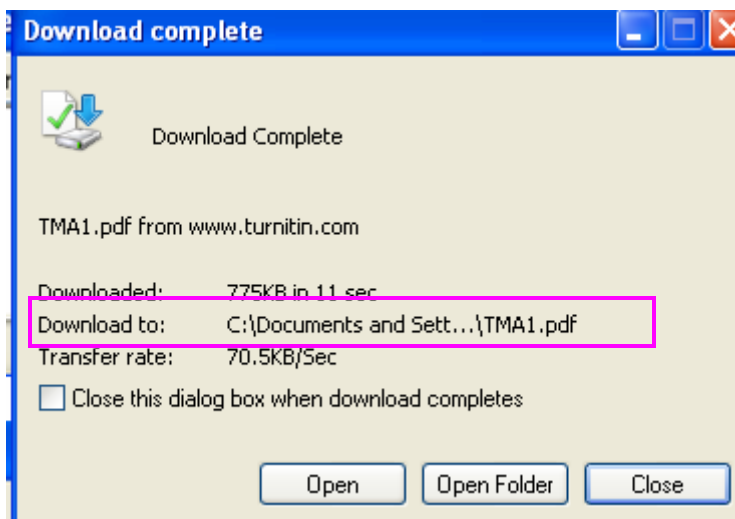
Download complete

Download Complete

TMA1.pdf from www.turnitin.com

Downloaded: 775KB in 11 sec
Download to: C:\Documents and Sett...\TMA1.pdf
Transfer rate: 70.5KB/Sec

Close this dialog box when download completes

Open
Open Folder
Close